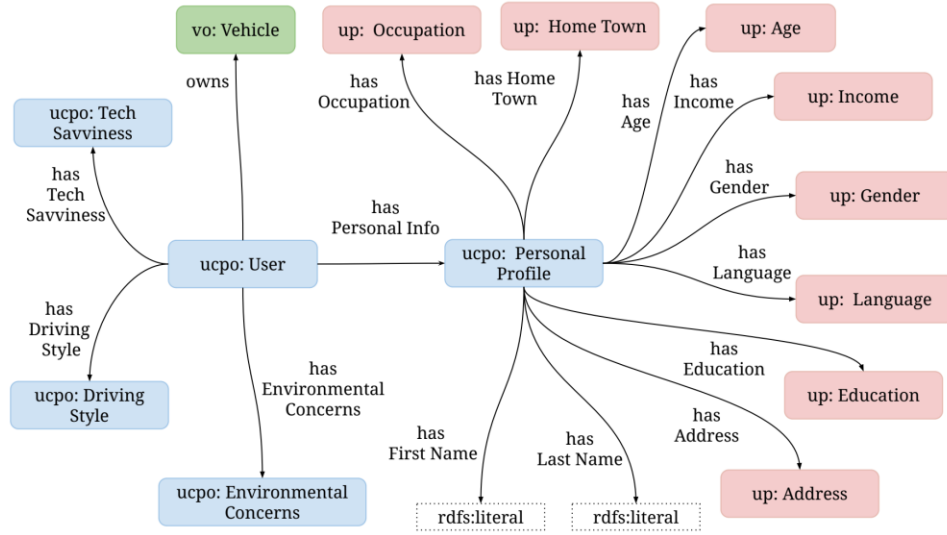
vo: Vehicle

up: Occupation

up: Home Town

up: Age

owns

has Occupation

has Home Town

has Age

has Income

up: Income

ucpo: Tech Savviness

has Tech Savviness

has Gender

up: Gender

has Personal Info

ucpo: User

ucpo: Personal Profile

has Language

up: Language

has Driving Style

has Environmental Concerns

has Education

up: Education

ucpo: Driving Style

has First Name

has Last Name

has Address

up: Address

ucpo: Environmental Concerns

rdfs:literal

rdfs:literal